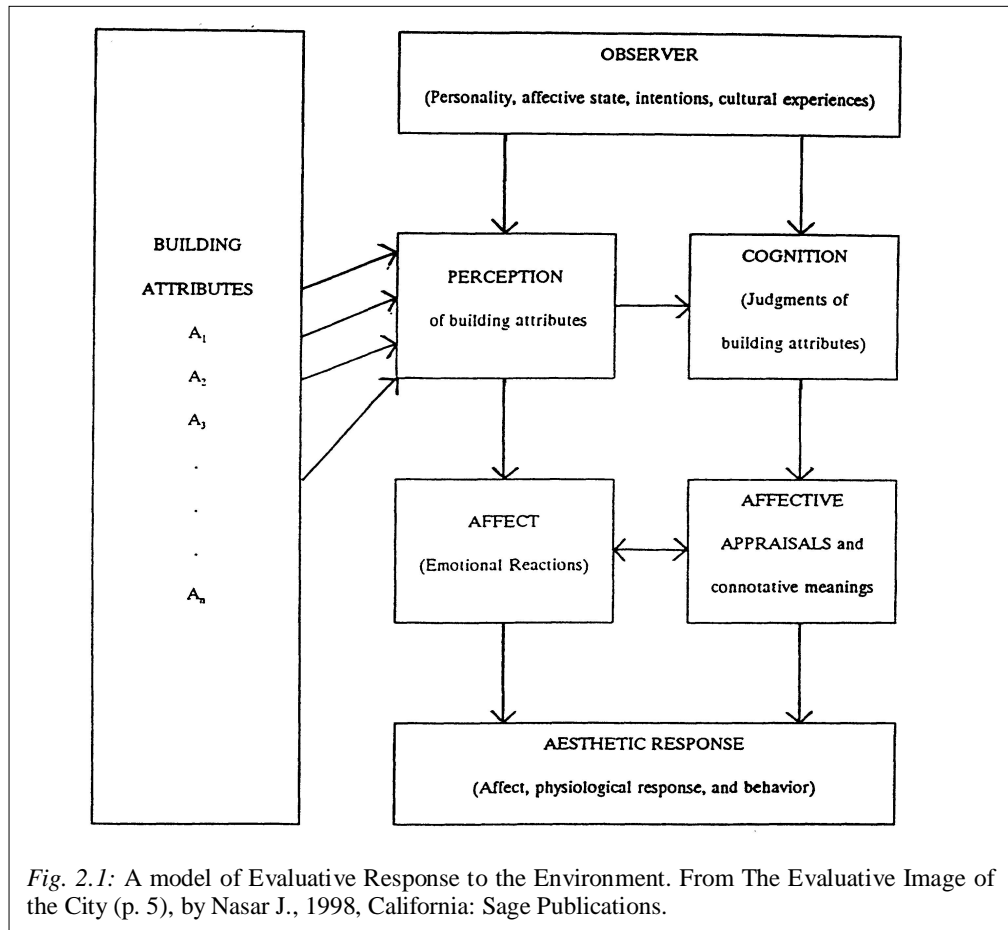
BUILDING ATTRIBUTES

$A_1$

$A_2$

$A_3$

.

.

.

$A_n$

OBSERVER

(Personality, affective state, intentions, cultural experiences)

PERCEPTION of building attributes

COGNITION (Judgments of building attributes)

AFFECT (Emotional Reactions)

AFFECTIVE APPRAISALS and connotative meanings

AESTHETIC RESPONSE

(Affect, physiological response, and behavior)

*Fig. 2.1:* A model of Evaluative Response to the Environment. From The Evaluative Image of the City (p. 5), by Nasar J., 1998, California: Sage Publications.